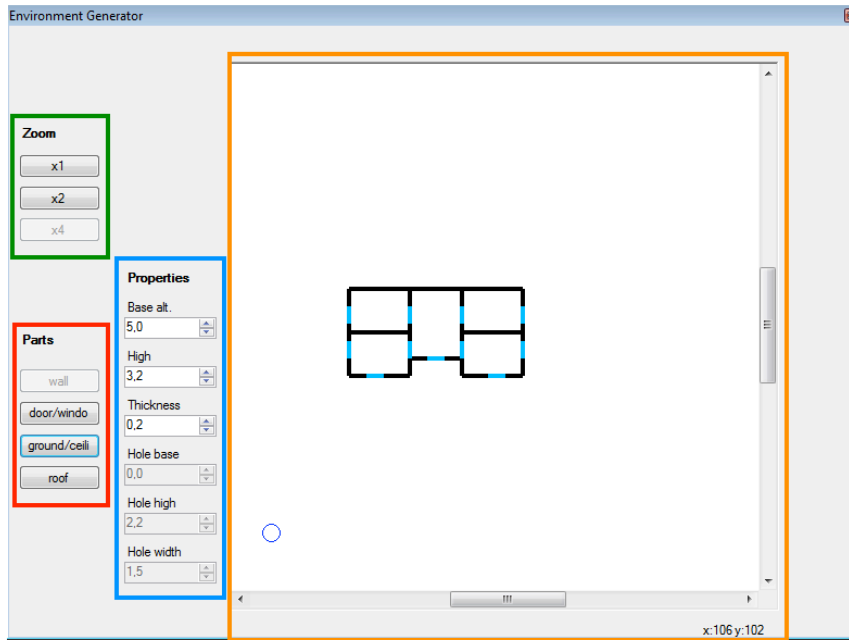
Environment Generator

Zoom

x1

x2

x4

Parts

wall

door/windo

ground/ceili

roof

Properties

Base alt.

5,0

High

3,2

Thickness

0,2

Hole base

0,0

Hole high

2,2

Hole width

1,5

x:106 y:102